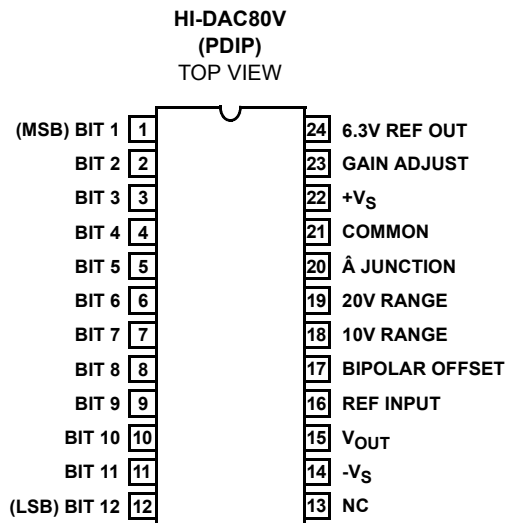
HI-DAC80V
(PDIP)
TOP VIEW

(MSB) BIT 1 1
BIT 2 2
BIT 3 3
BIT 4 4
BIT 5 5
BIT 6 6
BIT 7 7
BIT 8 8
BIT 9 9
BIT 10 10
BIT 11 11
(LSB) BIT 12 12

24 6.3V REF OUT
23 GAIN ADJUST
22 $+V_S$
21 COMMON
20 Â JUNCTION
19 20V RANGE
18 10V RANGE
17 BIPOLAR OFFSET
16 REF INPUT
15 $V_{OUT}$
14 $-V_S$
13 NC